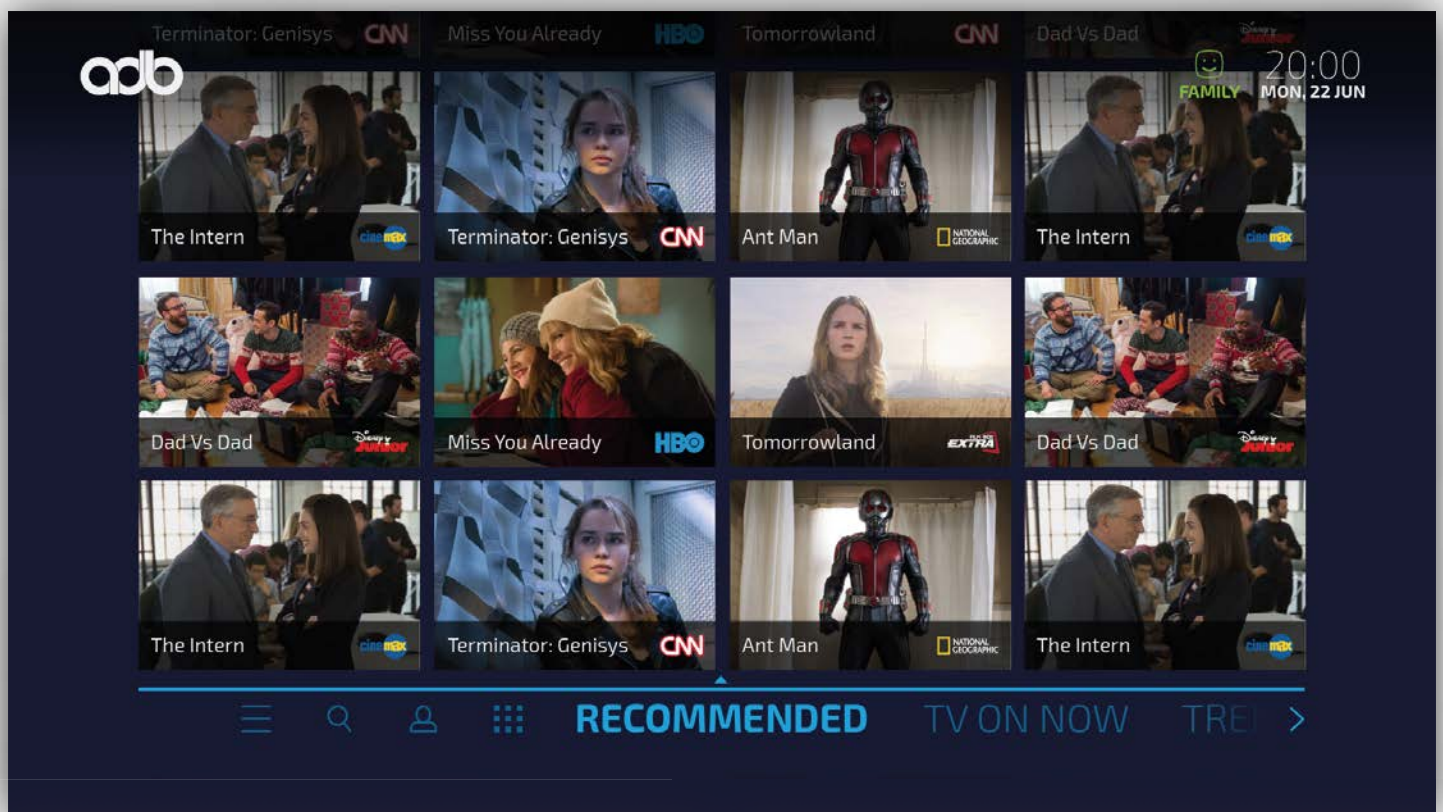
Terminator: Genisys CNN
Miss You Already HBO
Tomorrowland CNN
Dad Vs Dad Disney Junior

adb

FAMILY
20:00
MON, 22 JUN

The Intern cinemax
Terminator: Genisys CNN
Ant Man NATIONAL GEOGRAPHIC
The Intern cinemax

Dad Vs Dad Disney Junior
Miss You Already HBO
Tomorrowland EXTRA
Dad Vs Dad Disney Junior

The Intern cinemax
Terminator: Genisys CNN
Ant Man NATIONAL GEOGRAPHIC
The Intern cinemax

RECOMMENDED
TV ON NOW
TRE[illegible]